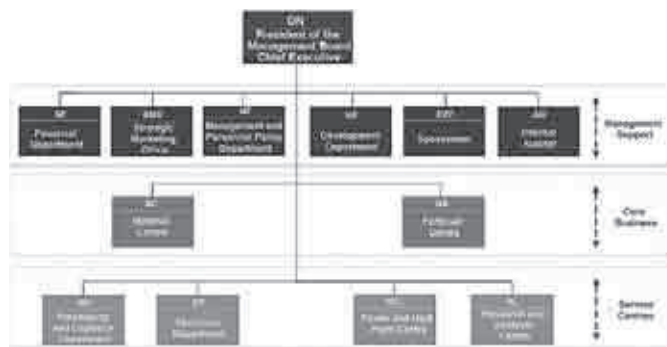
DN
President of the Management Board
Chief Executive

SE
Personal Department

SMO
Strategic Marketing Office

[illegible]
Management and Personnel Policy Department

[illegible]
Development Department

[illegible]
Spokesman

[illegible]
Internal Auditor

Management Support

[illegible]
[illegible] Centre

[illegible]
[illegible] Centre

Core Business

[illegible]
Purchasing and Logistics Department

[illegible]
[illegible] Department

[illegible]
Power and Heat Plant Centre

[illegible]
Research and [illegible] Centre

Service Centres